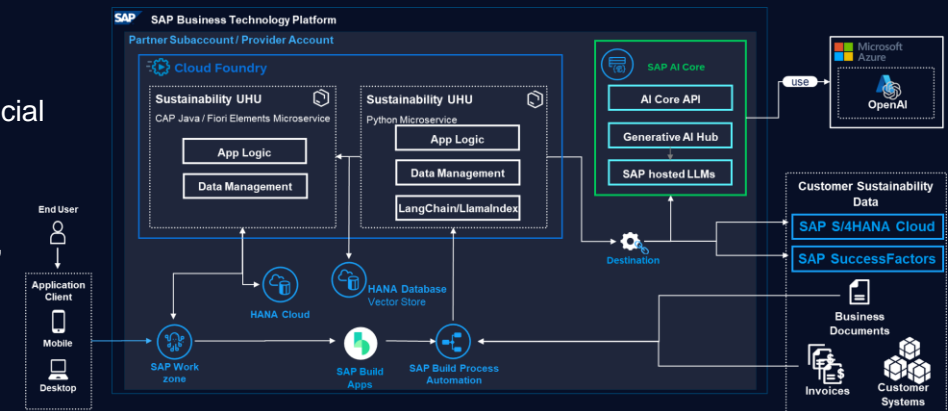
cial

SAP Business Technology Platform
Partner Subaccount / Provider Account
Cloud Foundry
Sustainability UHU
CAP Java / Fiori Elements Microservice
App Logic
Data Management
Sustainability UHU
Python Microservice
App Logic
Data Management
LangChain/LlamaIndex
SAP AI Core
AI Core API
Generative AI Hub
SAP hosted LLMs
use
Microsoft Azure
OpenAI
End User
Application Client
Mobile
Desktop
HANA Cloud
HANA Database
Vector Store
Destination
Customer Sustainability Data
SAP S/4HANA Cloud
SAP SuccessFactors
Business Documents
SAP Work zone
SAP Build Apps
SAP Build Process Automation
Invoices
Customer Systems